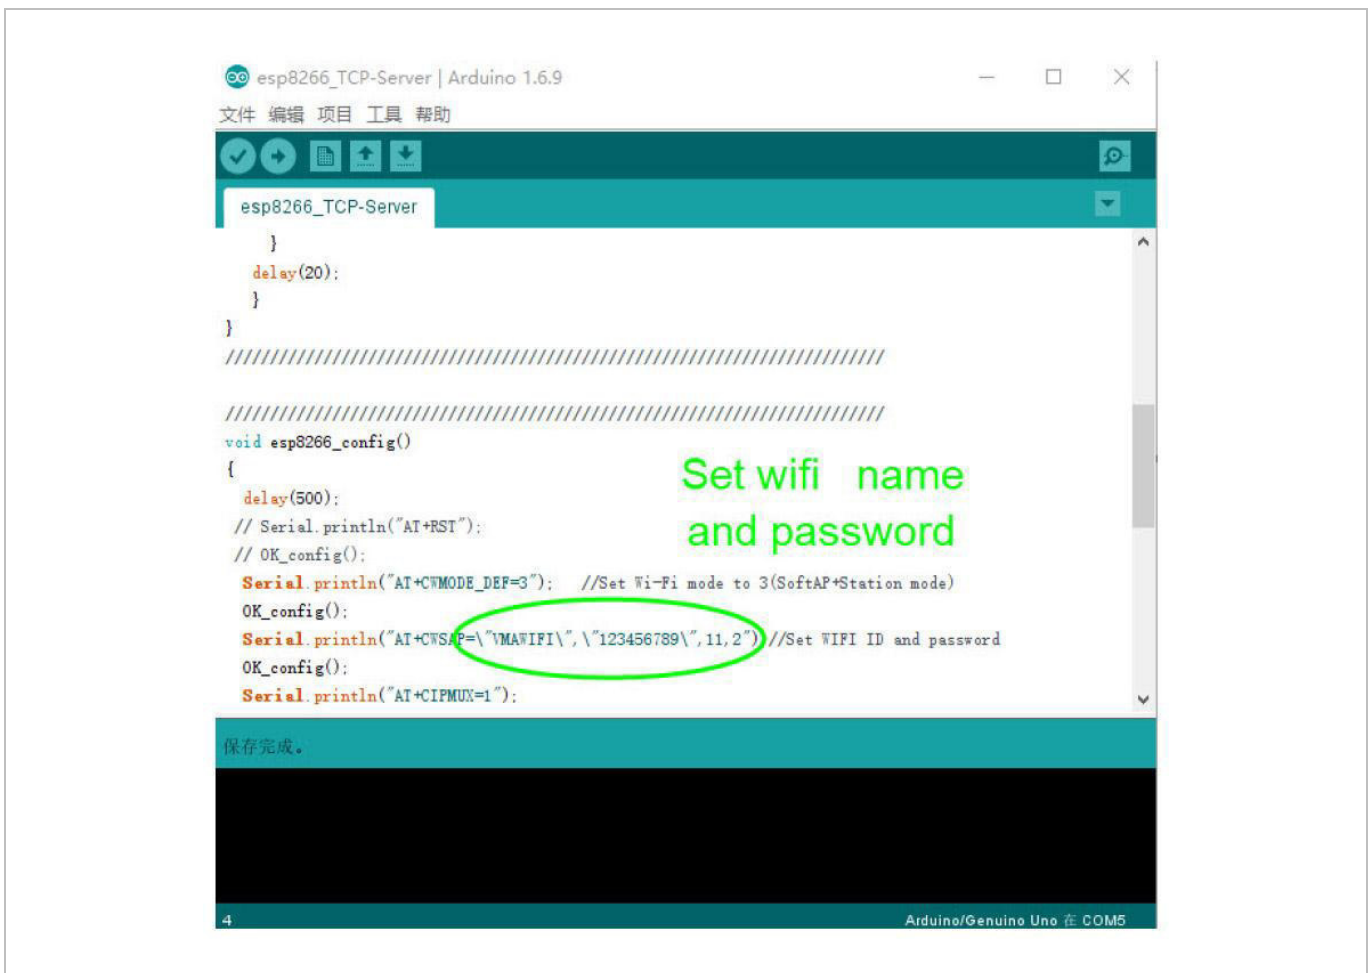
esp8266_TCP-Server | Arduino 1.6.9

文件 编辑 项目 工具 帮助

esp8266_TCP-Server

}
delay(20);
}
}
////////////////////////////////////////////////////////////////////////////////////

////////////////////////////////////////////////////////////////////////////////////
void esp8266_config()
{
delay(500);
// Serial.println("AT+RST");
// OK_config();
Serial.println("AT+CWMODE_DEF=3"); //Set Wi-Fi mode to 3(SoftAP+Station mode)
OK_config();
Serial.println("AT+CWSAP=\"VMAWIFI\",\"123456789\",11,2") //Set WIFI ID and password
OK_config();
Serial.println("AT+CIPMUX=1");

Set wifi name and password

保存完成。

4

Arduino/Genuino Uno 在 COM5